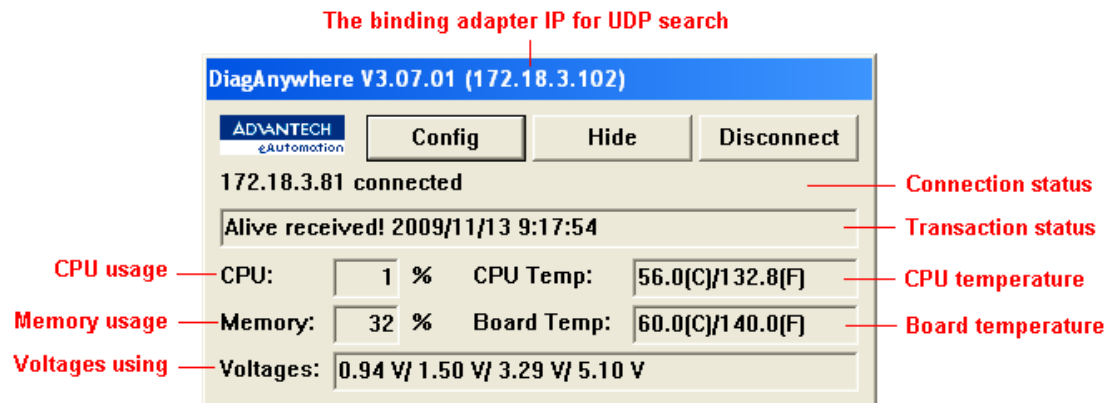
The binding adapter IP for UDP search

DiagAnywhere V3.07.01 (172.18.3.102)

ADVANTECH eAutomation

Config

Hide

Disconnect

172.18.3.81 connected

Connection status

Alive received! 2009/11/13 9:17:54

Transaction status

CPU usage

CPU: 1 %

CPU Temp: 56.0(C)/132.8(F)

CPU temperature

Memory usage

Memory: 32 %

Board Temp: 60.0(C)/140.0(F)

Board temperature

Voltages using

Voltages: 0.94 V/ 1.50 V/ 3.29 V/ 5.10 V